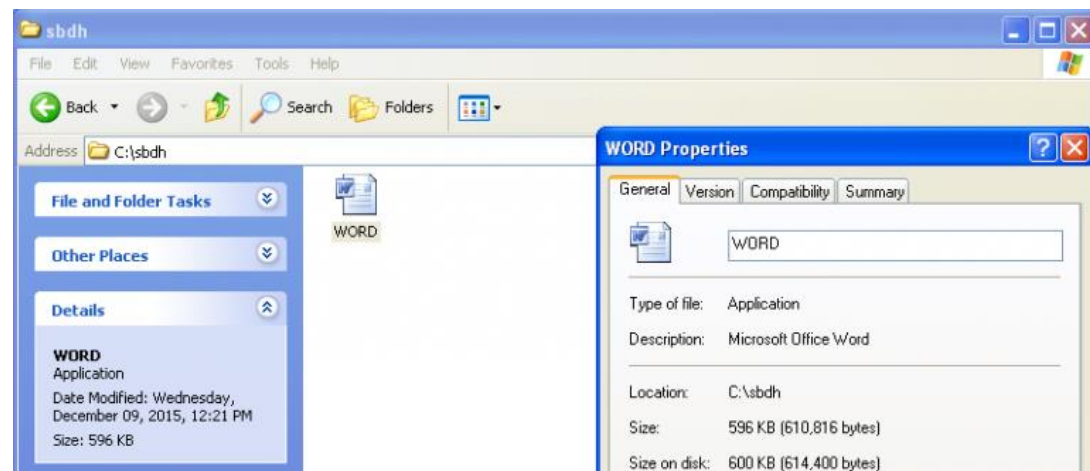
sbdh

File Edit View Favorites Tools Help

Back Search Folders

Address C:\sbdh

File and Folder Tasks

Other Places

Details

WORD
Application
Date Modified: Wednesday, December 09, 2015, 12:21 PM
Size: 596 KB

WORD

WORD Properties

General Version Compatibility Summary

WORD

Type of file: Application

Description: Microsoft Office Word

Location: C:\sbdh

Size: 596 KB (610,816 bytes)

Size on disk: 600 KB (614,400 bytes)